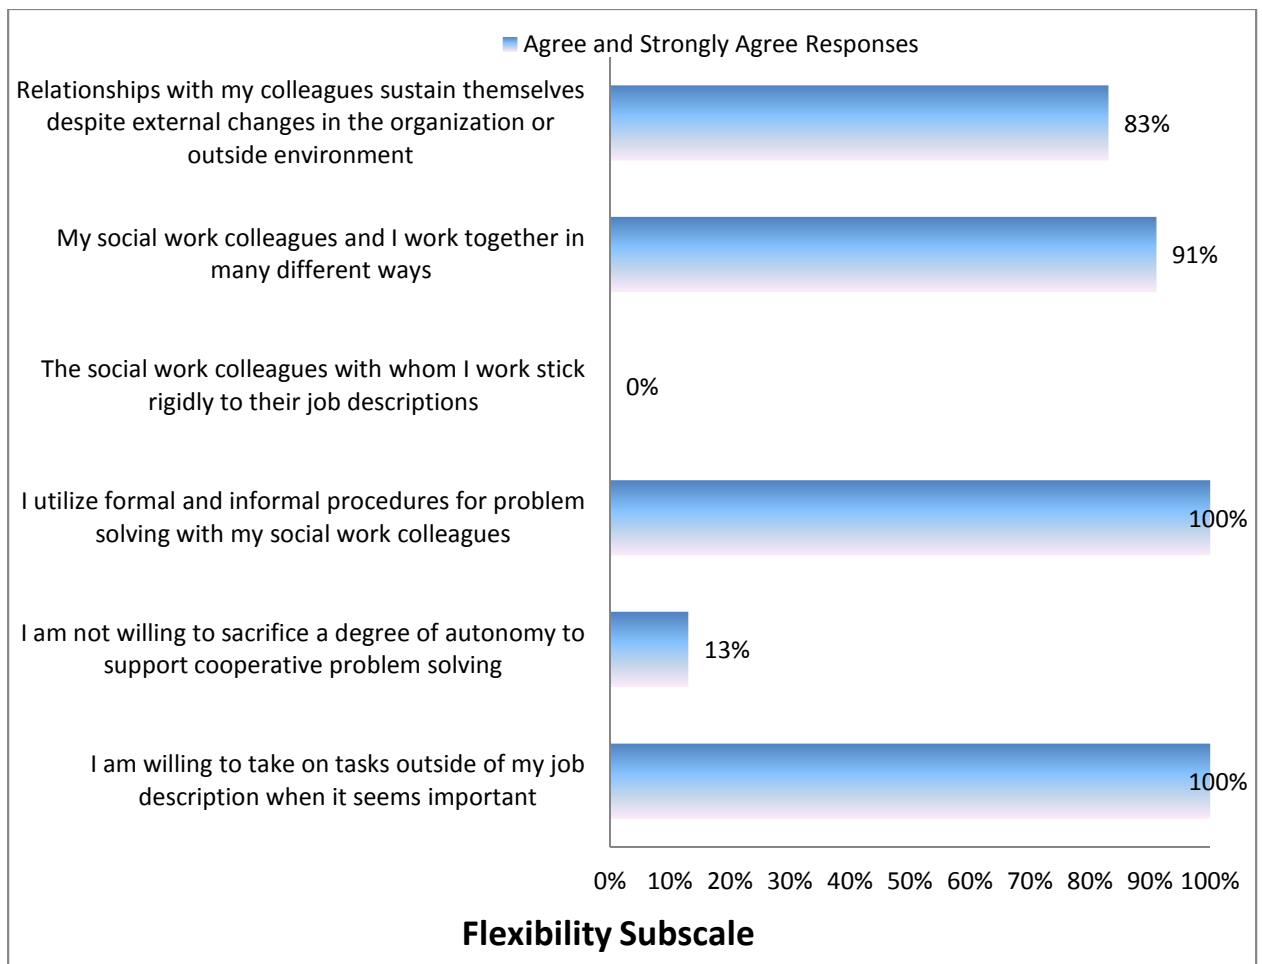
Agree and Strongly Agree Responses

Relationships with my colleagues sustain themselves despite external changes in the organization or outside environment

83%

My social work colleagues and I work together in many different ways

91%

The social work colleagues with whom I work stick rigidly to their job descriptions

0%

I utilize formal and informal procedures for problem solving with my social work colleagues

100%

I am not willing to sacrifice a degree of autonomy to support cooperative problem solving

13%

I am willing to take on tasks outside of my job description when it seems important

100%

0% 10% 20% 30% 40% 50% 60% 70% 80% 90% 100%

Flexibility Subscale